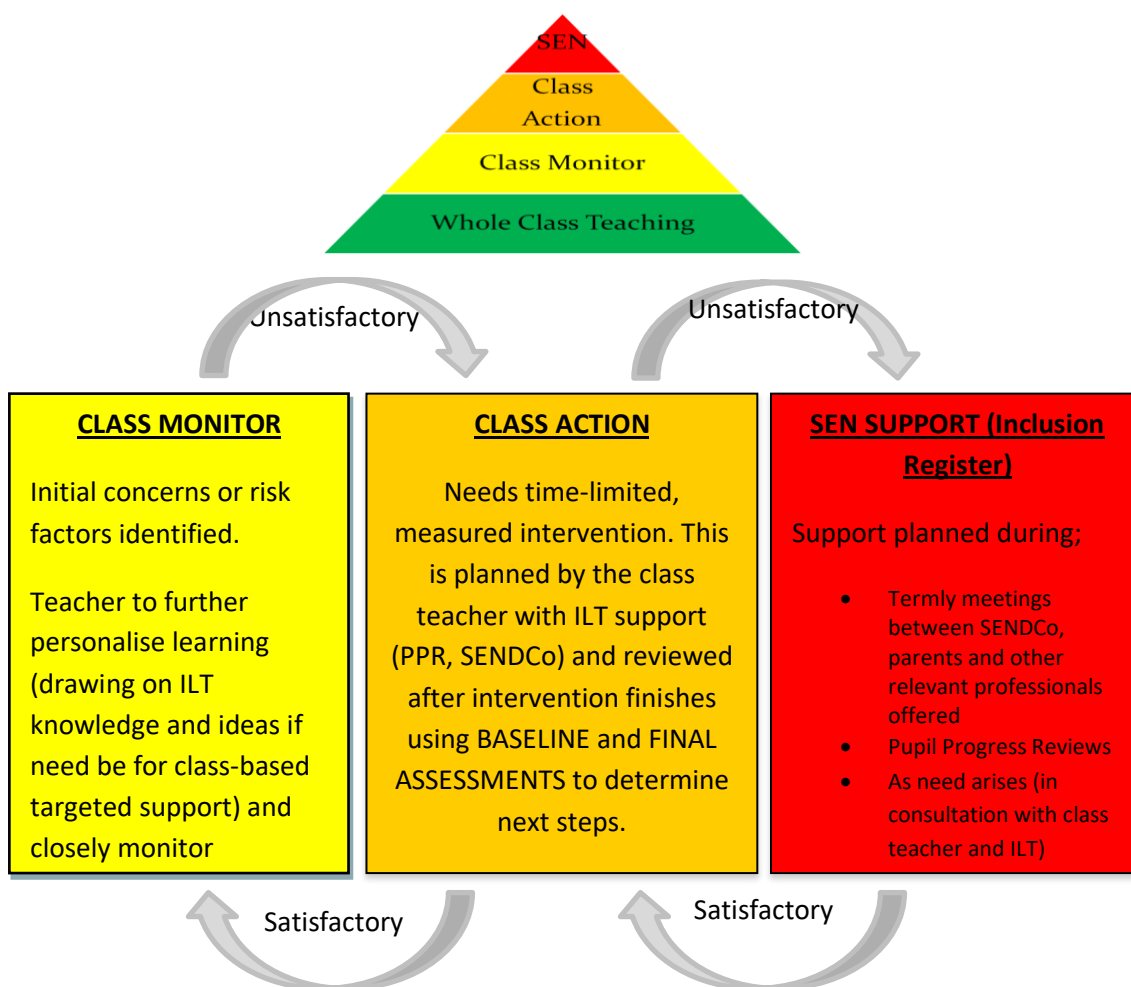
SEN

Class Action

Class Monitor

Whole Class Teaching

Unsatisfactory

Unsatisfactory

CLASS MONITOR

Initial concerns or risk factors identified.

Teacher to further personalise learning (drawing on ILT knowledge and ideas if need be for class-based targeted support) and closely monitor

CLASS ACTION

Needs time-limited, measured intervention. This is planned by the class teacher with ILT support (PPR, SENDCo) and reviewed after intervention finishes using BASELINE and FINAL ASSESSMENTS to determine next steps.

SEN SUPPORT (Inclusion Register)

Support planned during;

- Termly meetings between SENDCo, parents and other relevant professionals offered
- Pupil Progress Reviews
- As need arises (in consultation with class teacher and ILT)

Satisfactory

Satisfactory